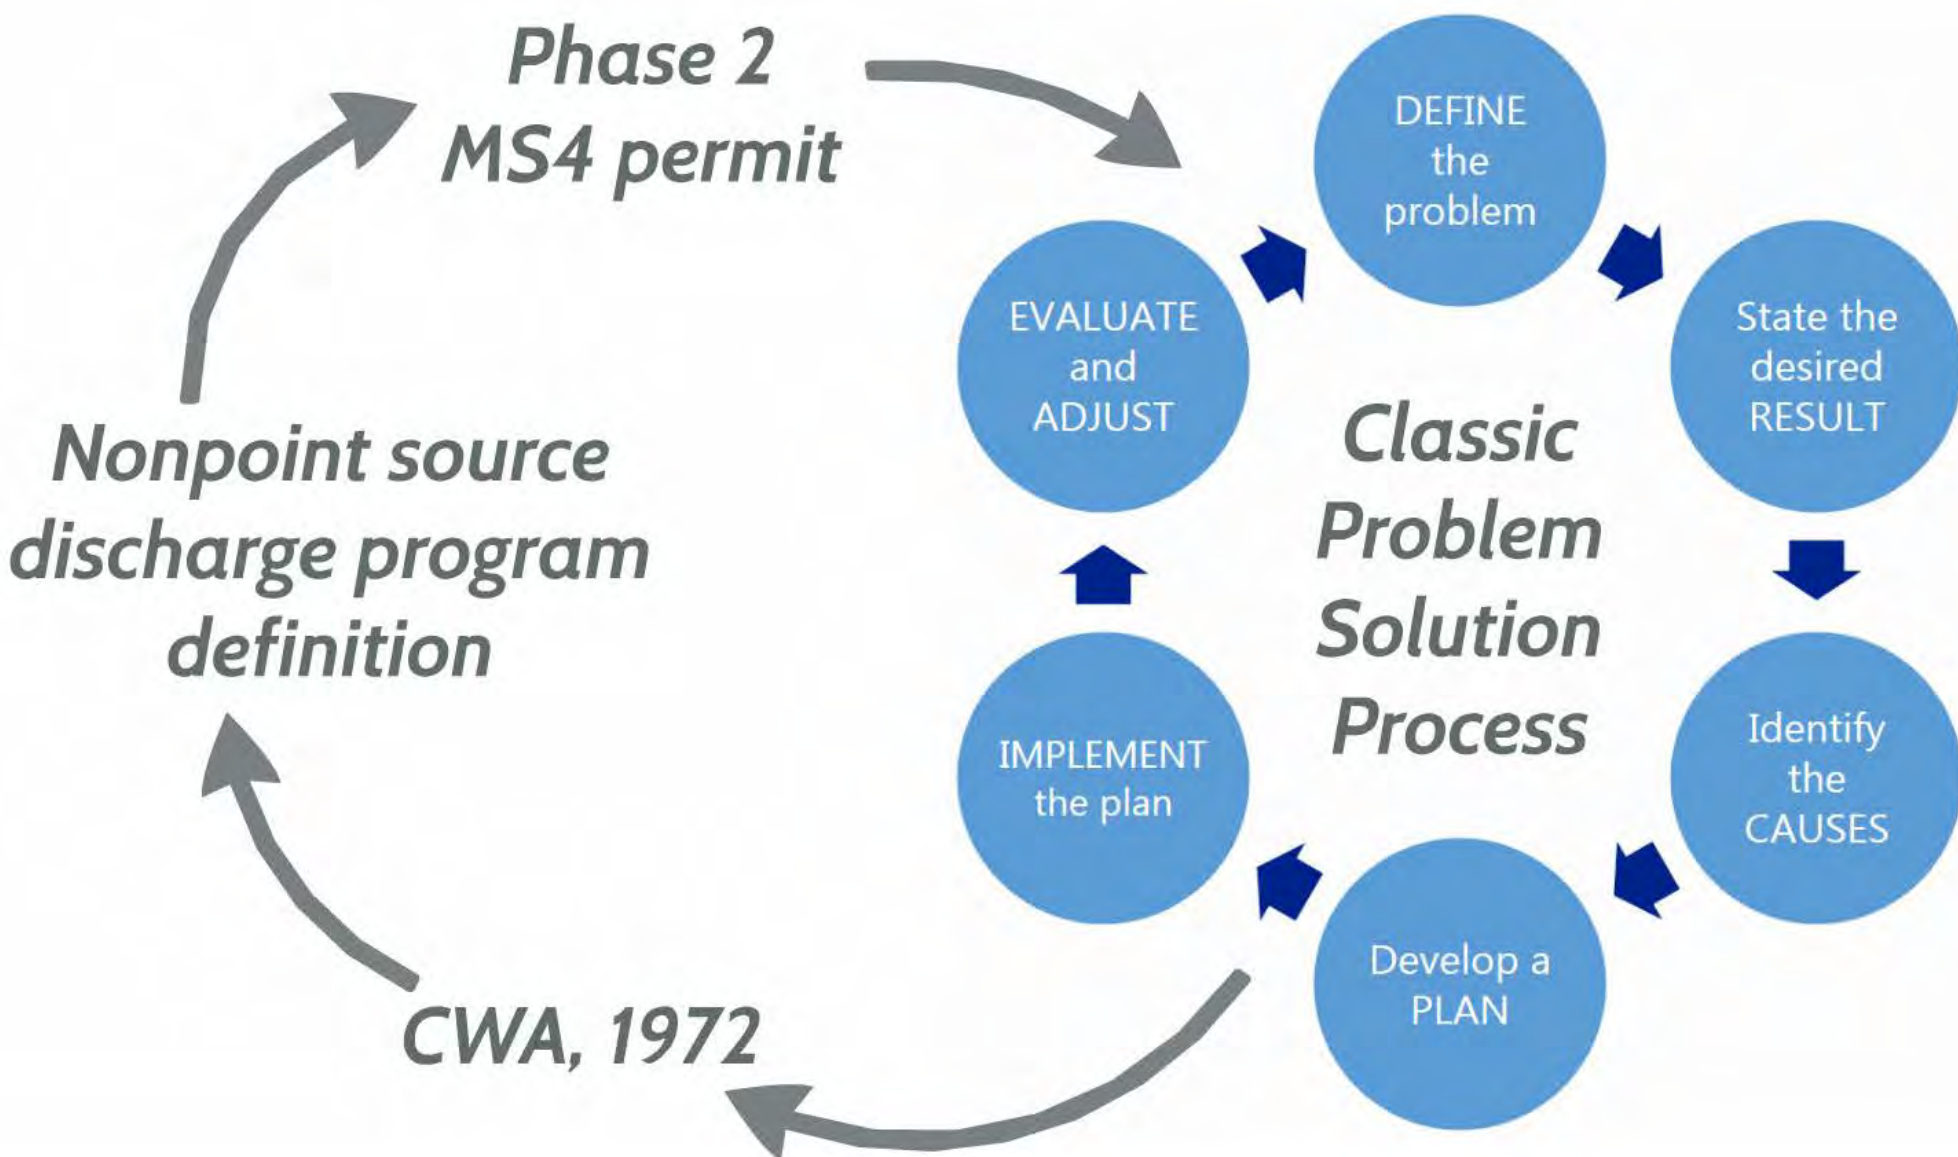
Phase 2
MS4 permit

Nonpoint source discharge program definition

CWA, 1972

Classic Problem Solution Process

DEFINE the problem

State the desired RESULT

Identify the CAUSES

Develop a PLAN

IMPLEMENT the plan

EVALUATE and ADJUST